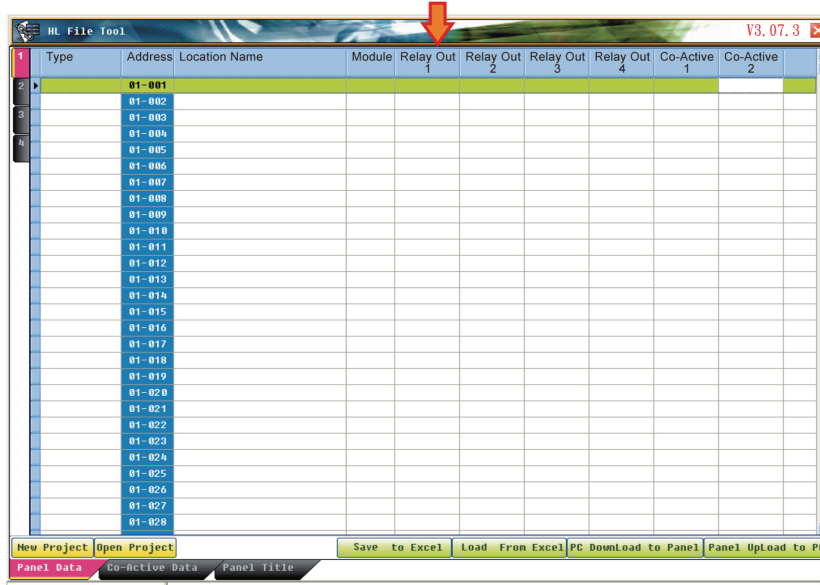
HL File Tool

V3.07.3

1
2
3
4

| Type | Address | Location Name | Module | Relay Out 1 | Relay Out 2 | Relay Out 3 | Relay Out 4 | Co-Active 1 | Co-Active 2 |
|---|---|---|---|---|---|---|---|---|---|
| | 01-001 | | | | | | | | |
| | 01-002 | | | | | | | | |
| | 01-003 | | | | | | | | |
| | 01-004 | | | | | | | | |
| | 01-005 | | | | | | | | |
| | 01-006 | | | | | | | | |
| | 01-007 | | | | | | | | |
| | 01-008 | | | | | | | | |
| | 01-009 | | | | | | | | |
| | 01-010 | | | | | | | | |
| | 01-011 | | | | | | | | |
| | 01-012 | | | | | | | | |
| | 01-013 | | | | | | | | |
| | 01-014 | | | | | | | | |
| | 01-015 | | | | | | | | |
| | 01-016 | | | | | | | | |
| | 01-017 | | | | | | | | |
| | 01-018 | | | | | | | | |
| | 01-019 | | | | | | | | |
| | 01-020 | | | | | | | | |
| | 01-021 | | | | | | | | |
| | 01-022 | | | | | | | | |
| | 01-023 | | | | | | | | |
| | 01-024 | | | | | | | | |
| | 01-025 | | | | | | | | |
| | 01-026 | | | | | | | | |
| | 01-027 | | | | | | | | |
| | 01-028 | | | | | | | | |

New Project | Open Project | Save to Excel | Load From Excel | PC DownLoad to Panel | Panel UpLoad to P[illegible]

Panel Data | Co-Active Data | Panel Title